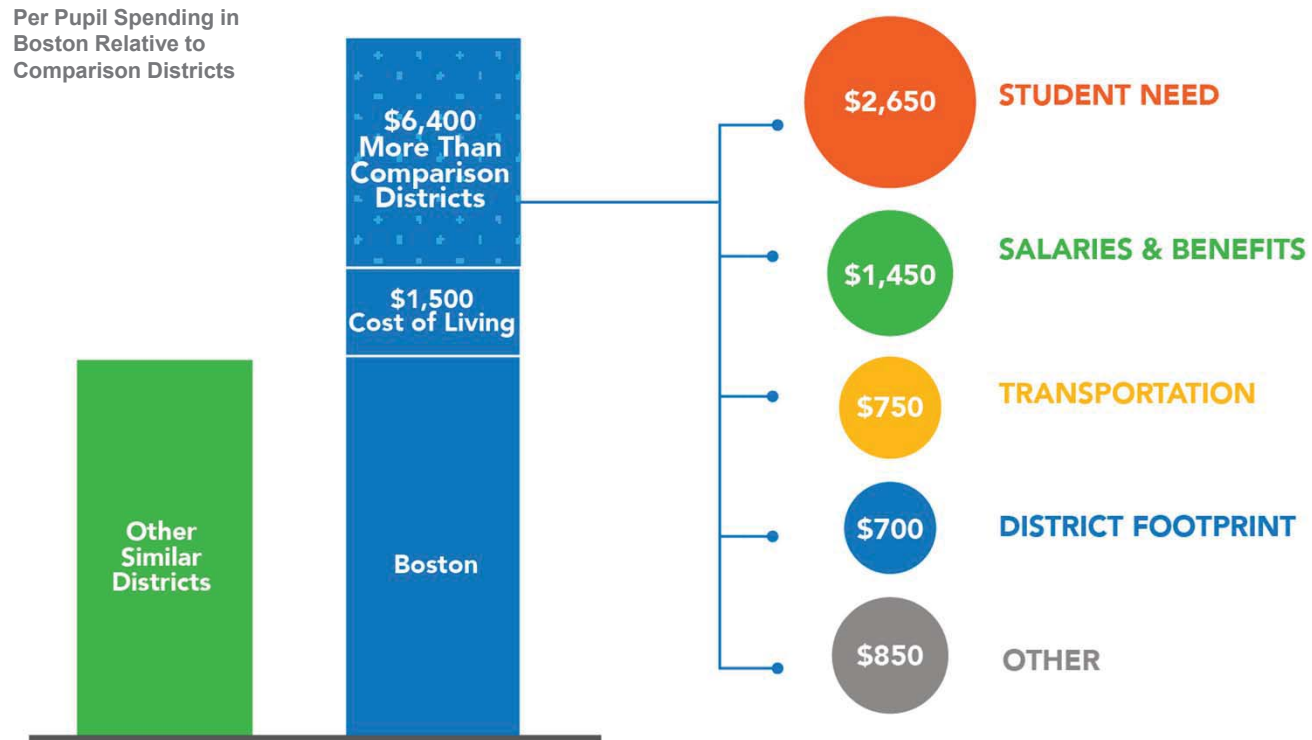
Per Pupil Spending in Boston Relative to Comparison Districts

$6,400 More Than Comparison Districts

$1,500 Cost of Living

Other Similar Districts

Boston

$2,650 STUDENT NEED

$1,450 SALARIES & BENEFITS

$750 TRANSPORTATION

$700 DISTRICT FOOTPRINT

$850 OTHER